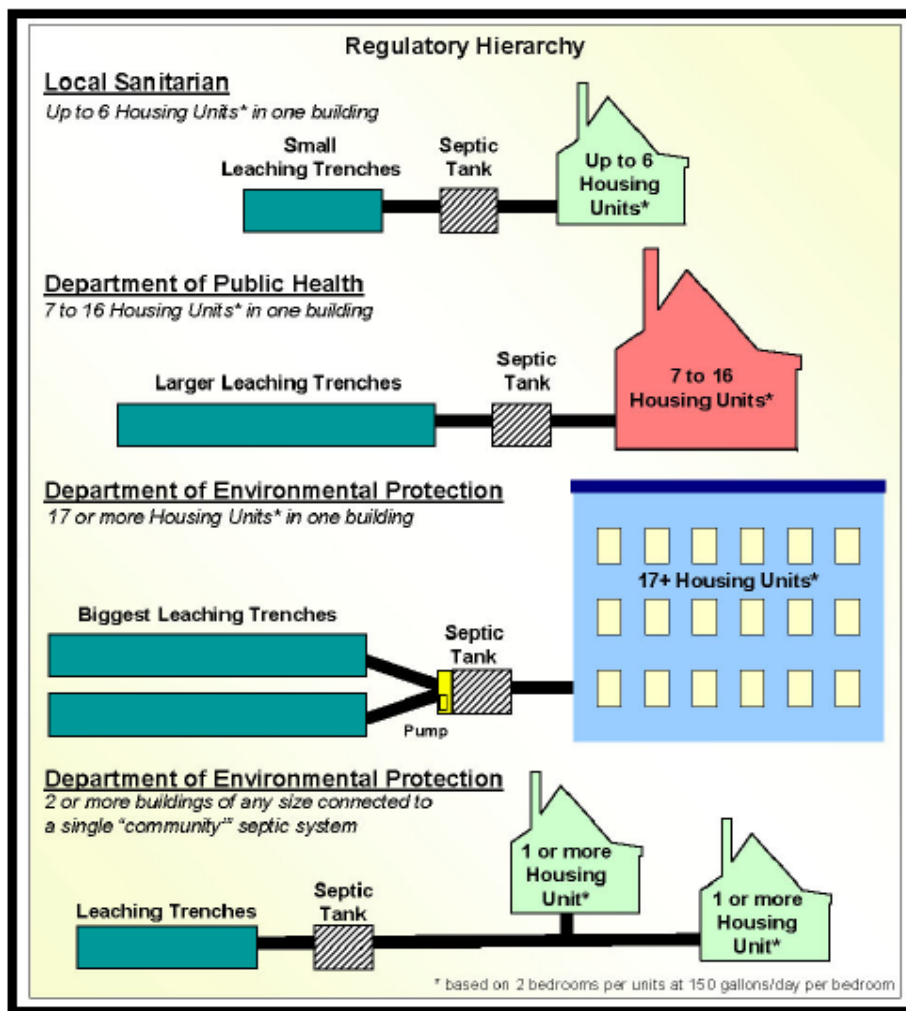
Regulatory Hierarchy

Local Sanitarian
Up to 6 Housing Units* in one building

Small Leaching Trenches
Septic Tank
Up to 6 Housing Units*

Department of Public Health
7 to 16 Housing Units* in one building

Larger Leaching Trenches
Septic Tank
7 to 16 Housing Units*

Department of Environmental Protection
17 or more Housing Units* in one building

17+ Housing Units*
Biggest Leaching Trenches
Septic Tank
Pump

Department of Environmental Protection
2 or more buildings of any size connected to a single "community" septic system

1 or more Housing Unit*
Leaching Trenches
Septic Tank
1 or more Housing Unit*

* based on 2 bedrooms per units at 150 gallons/day per bedroom